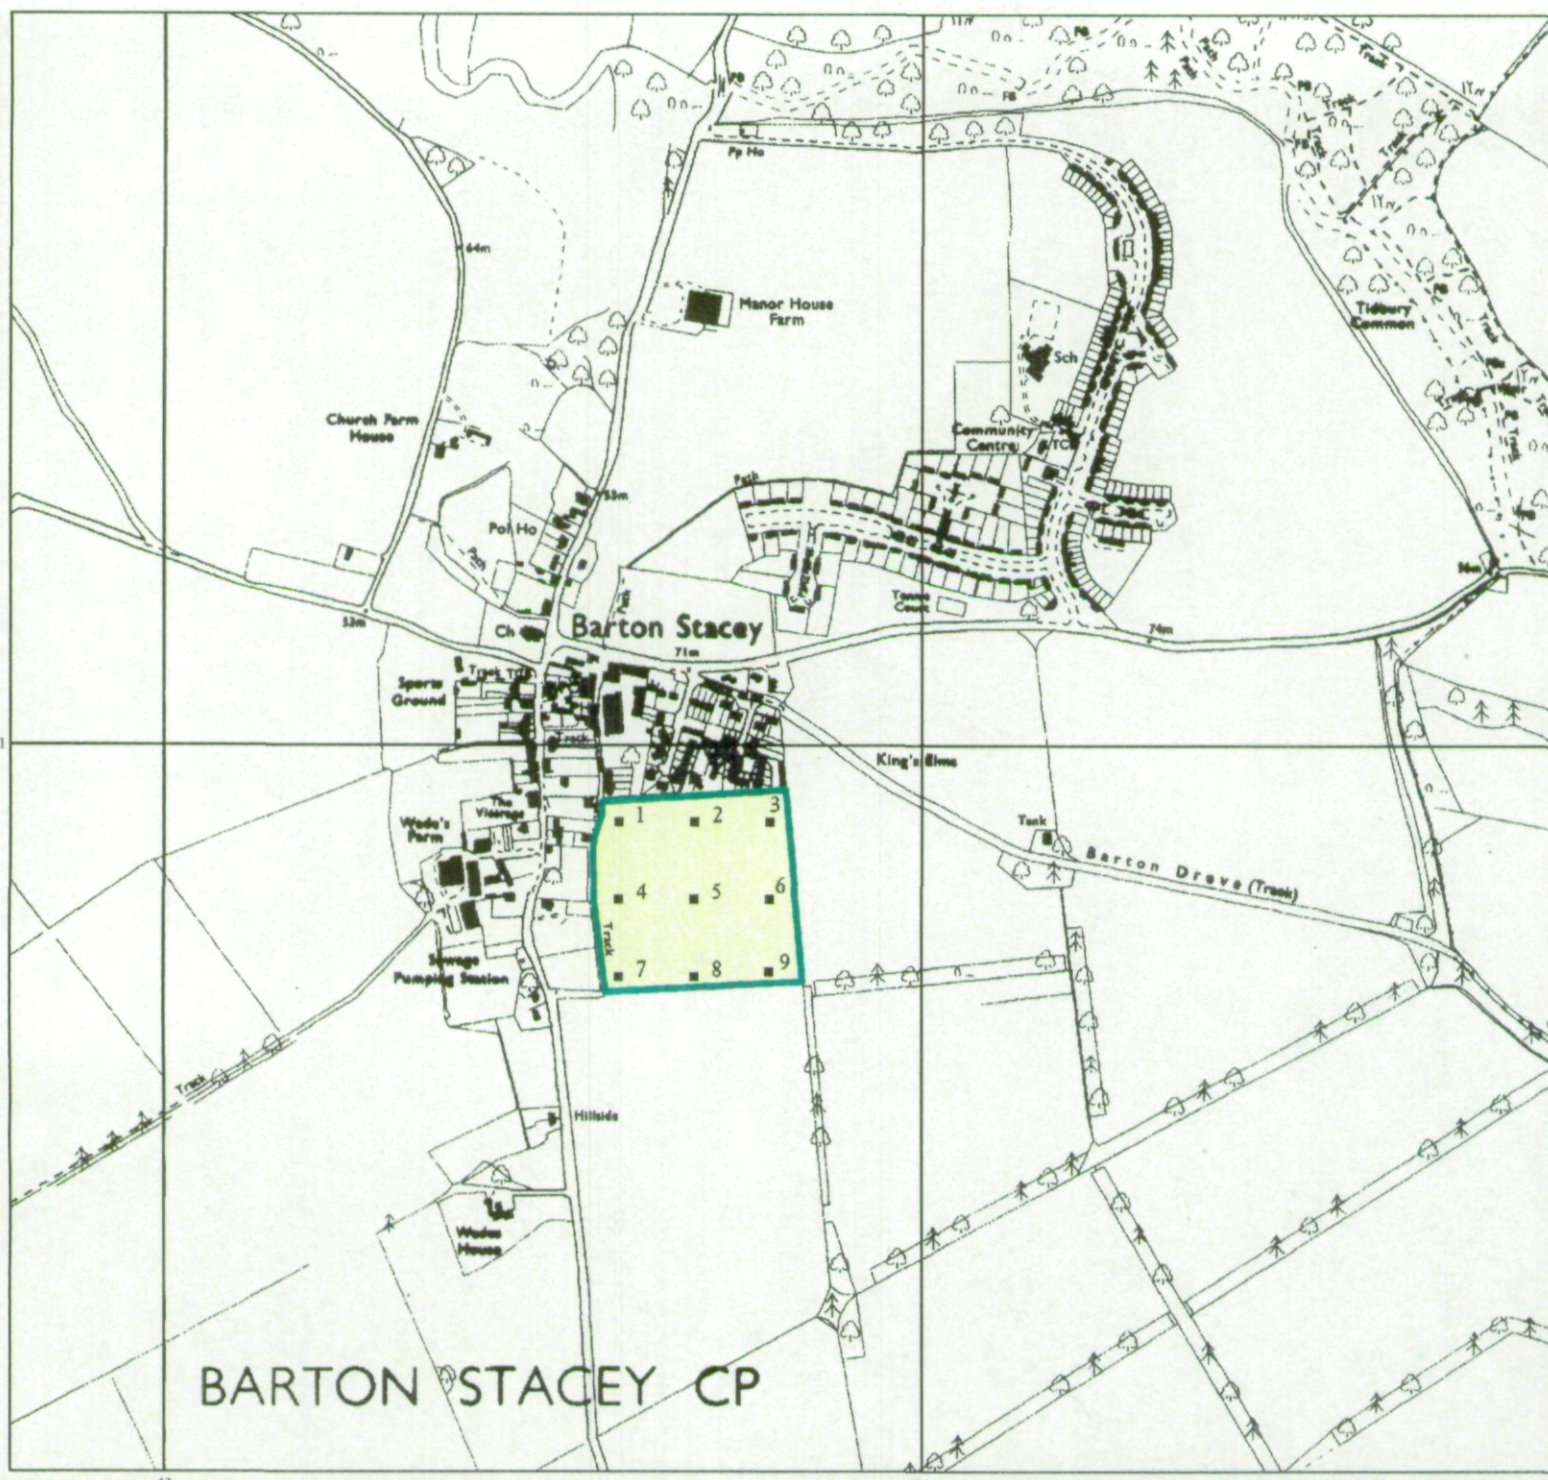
Pp Ho

Manor House Farm

64m

Church Farm House

Sch

Tidbury Common

Community Centre

TC

Path

53m

Pol Ho

Path

53m

Ch

Barton Stacey

71m

Towne Court

74m

Track

Sports Ground

Track

King's Elms

Wade's Farm

The Vicarage

1

2

3

4

5

6

7

8

9

Track

Tank

Barton Drove (Track)

Sewage Pumping Station

Track

Hillside

Wades House

BARTON STACEY CP